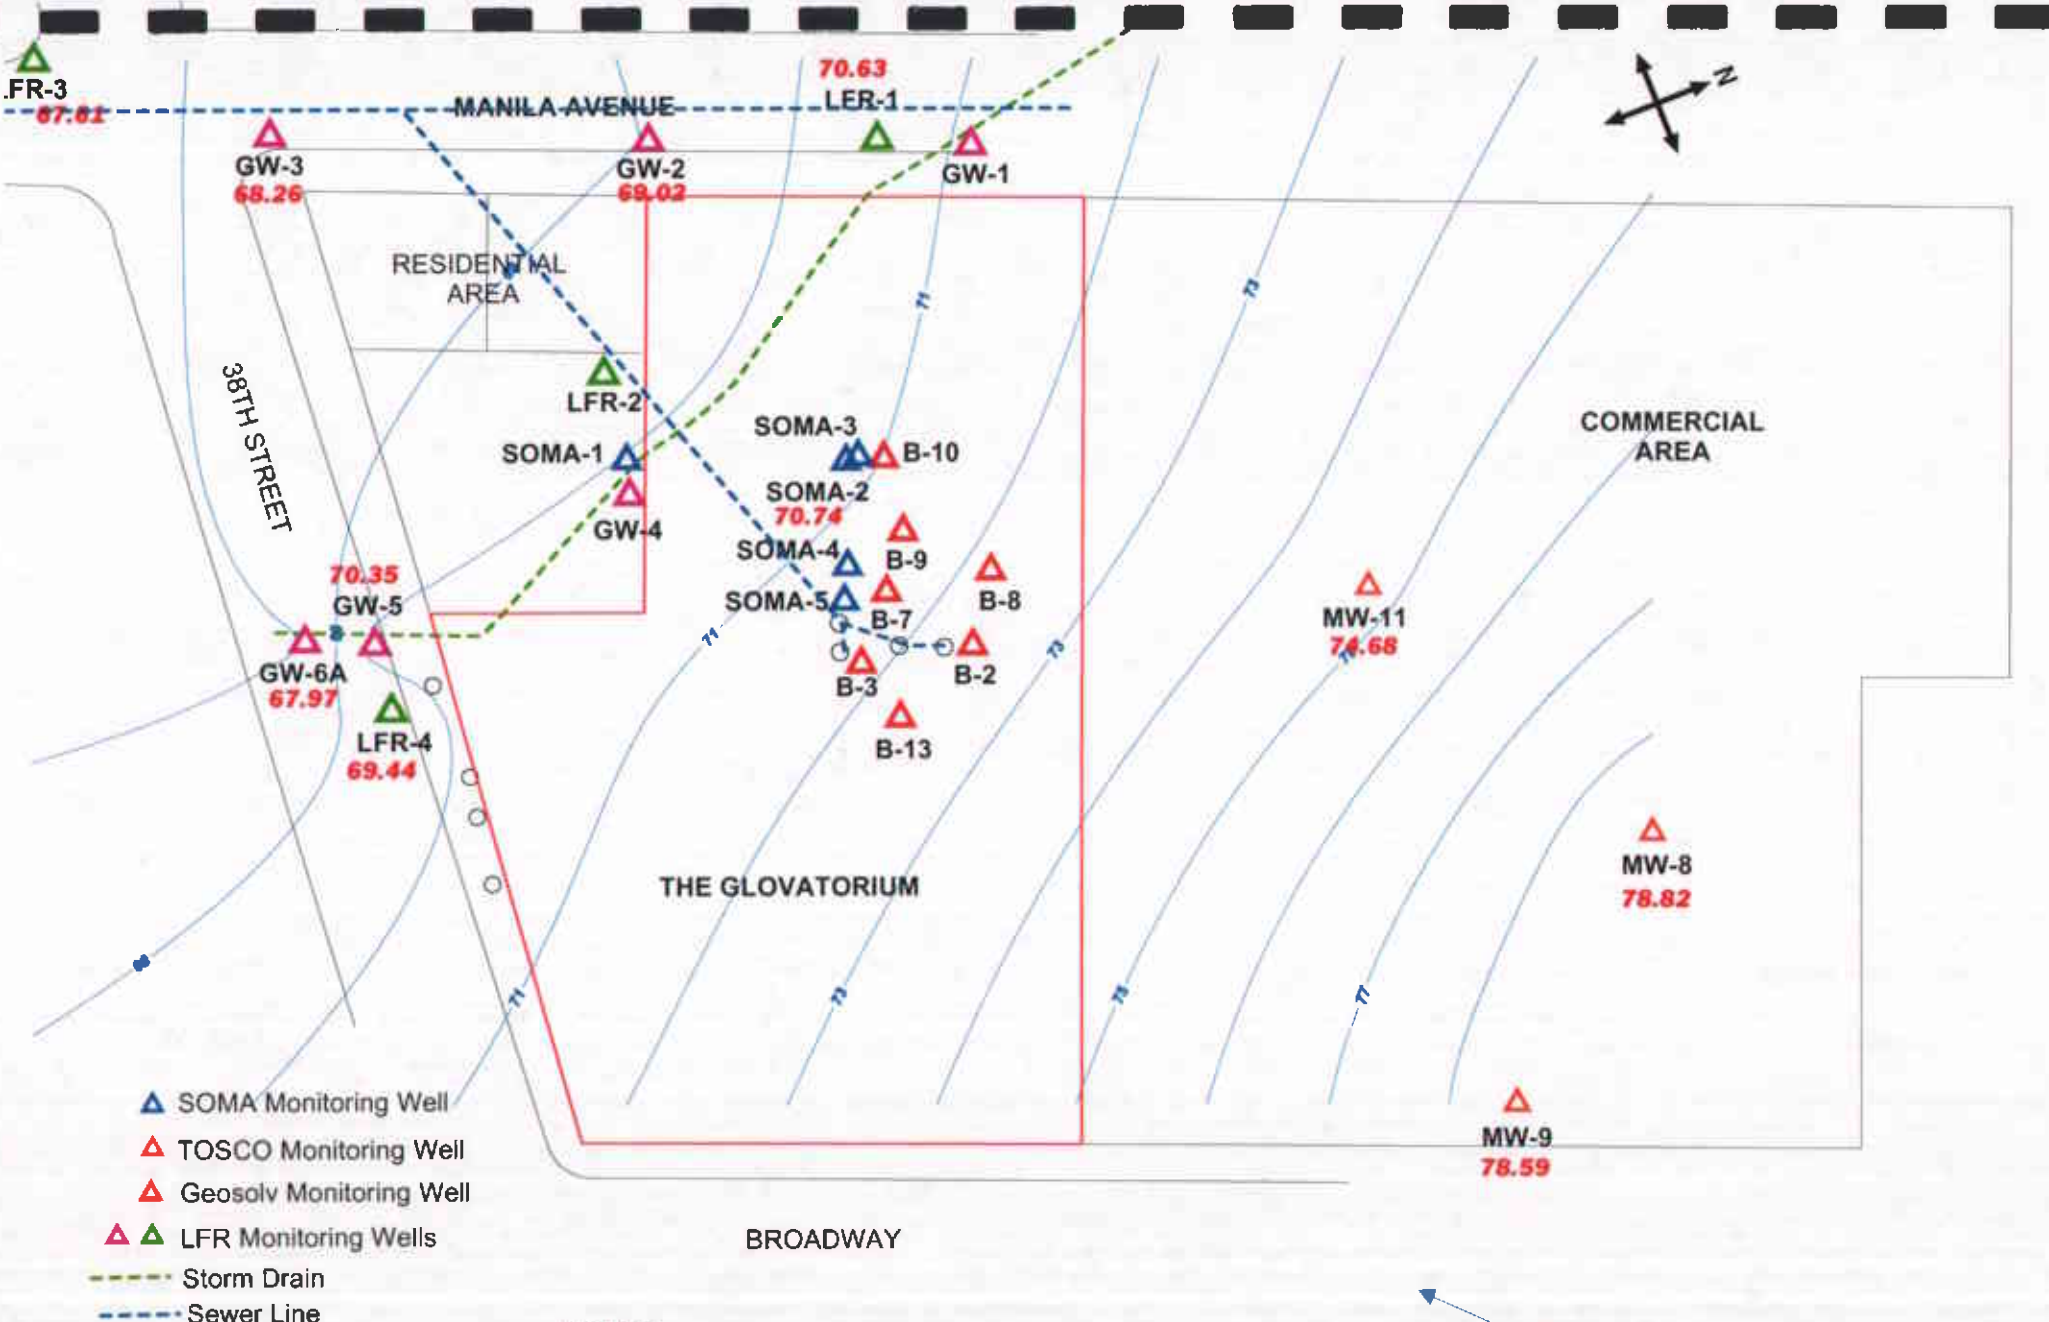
.FR-3
67.81
MANILA AVENUE
70.63
LFR-1
N
GW-3
68.26
GW-2
69.02
GW-1
RESIDENTIAL AREA
38TH STREET
71
73
LFR-2
SOMA-1
SOMA-3
B-10
COMMERCIAL AREA
SOMA-2
70.74
GW-4
SOMA-4
B-9
70.35
GW-5
B-8
SOMA-5
B-7
MW-11
74.68
71
73
GW-6A
67.97
B-3
B-2
LFR-4
69.44
B-13
MW-8
78.82
THE GLOVATORIUM
71
73
75
77
SOMA Monitoring Well
TOSCO Monitoring Well
Geosolv Monitoring Well
LFR Monitoring Wells
Storm Drain
Sewer Line
MW-9
78.59
BROADWAY